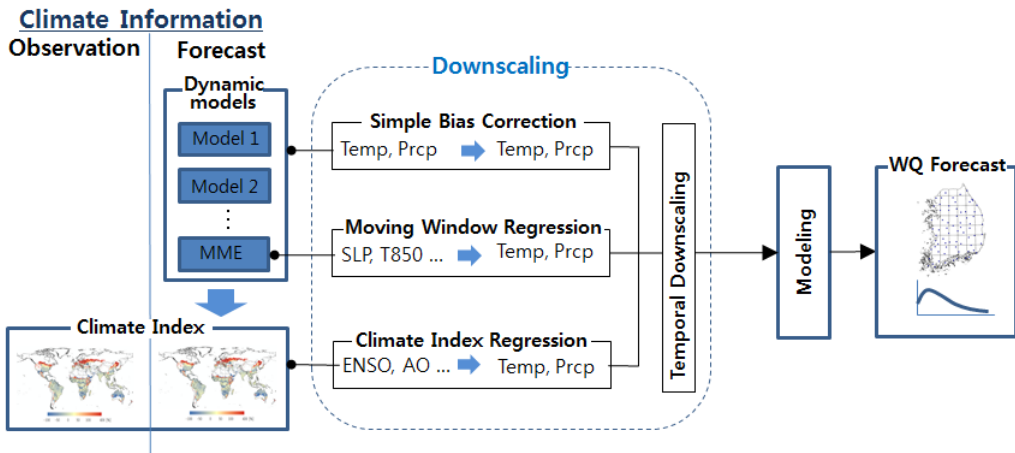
Climate Information

Observation

Forecast

Dynamic models

Model 1

Model 2

⋮

MME

Climate Index

Downscaling

Simple Bias Correction

Temp, Prcp → Temp, Prcp

Moving Window Regression

SLP, T850 ... → Temp, Prcp

Climate Index Regression

ENSO, AO ... → Temp, Prcp

Temporal Downscaling

Modeling

WQ Forecast